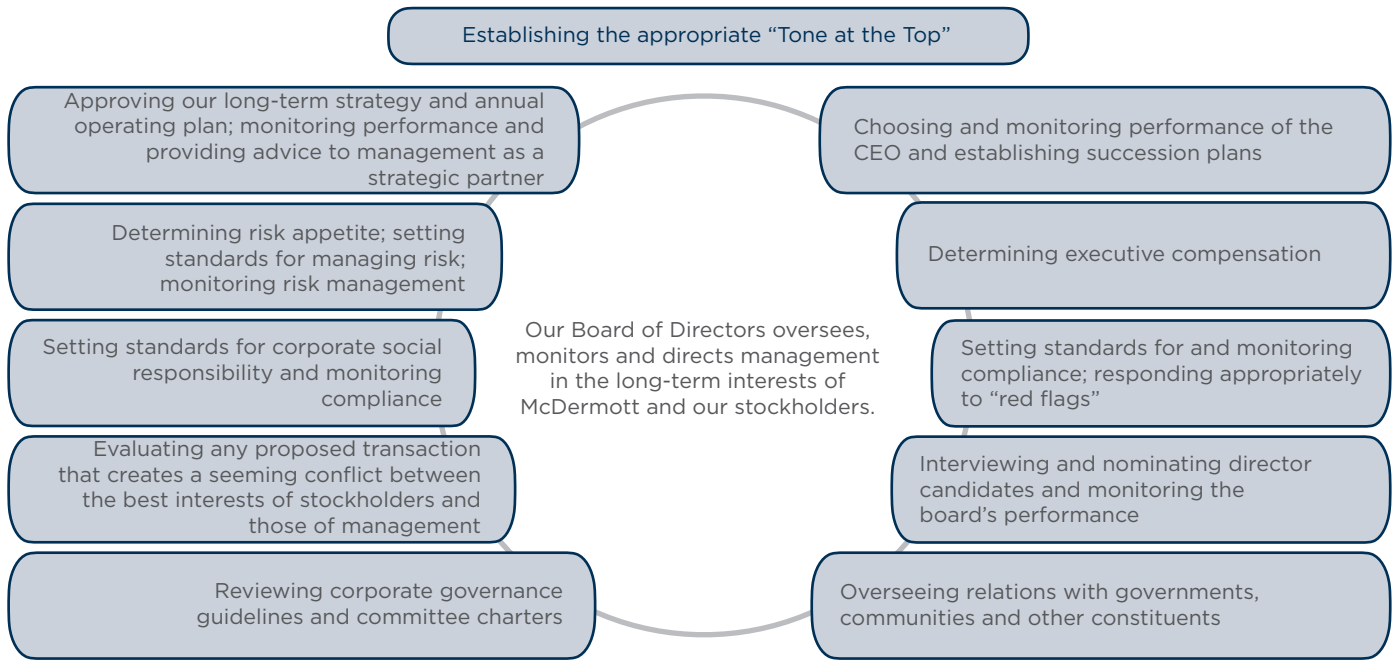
Establishing the appropriate “Tone at the Top”

Approving our long-term strategy and annual operating plan; monitoring performance and providing advice to management as a strategic partner

Determining risk appetite; setting standards for managing risk; monitoring risk management

Setting standards for corporate social responsibility and monitoring compliance

Evaluating any proposed transaction that creates a seeming conflict between the best interests of stockholders and those of management

Reviewing corporate governance guidelines and committee charters

Our Board of Directors oversees, monitors and directs management in the long-term interests of McDermott and our stockholders.

Choosing and monitoring performance of the CEO and establishing succession plans

Determining executive compensation

Setting standards for and monitoring compliance; responding appropriately to “red flags”

Interviewing and nominating director candidates and monitoring the board’s performance

Overseeing relations with governments, communities and other constituents